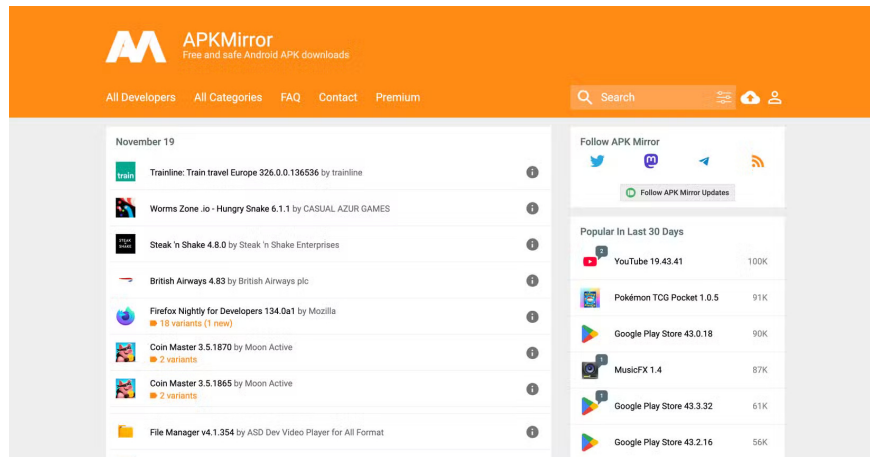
APKMirror
Free and safe Android APK downloads

All Developers All Categories FAQ Contact Premium

Search

November 19

train
Trainline: Train travel Europe 326.0.0.136536 by trainline

Worms Zone .io - Hungry Snake 6.1.1 by CASUAL AZUR GAMES

STEAK n SHAKE
Steak 'n Shake 4.8.0 by Steak 'n Shake Enterprises

British Airways 4.83 by British Airways plc

Firefox Nightly for Developers 134.0a1 by Mozilla
18 variants (1 new)

Coin Master 3.5.1870 by Moon Active
2 variants

Coin Master 3.5.1865 by Moon Active
2 variants

File Manager v4.1.354 by ASD Dev Video Player for All Format

Follow APK Mirror

Follow APK Mirror Updates

Popular In Last 30 Days

2
YouTube 19.43.41 100K

Pokémon TCG Pocket 1.0.5 91K

Google Play Store 43.0.18 90K

1
MusicFX 1.4 87K

1
Google Play Store 43.3.32 61K

Google Play Store 43.2.16 56K